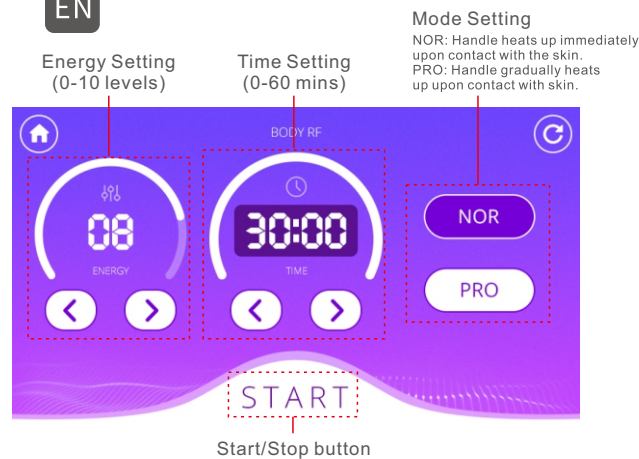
EN

Energy Setting
(0-10 levels)

Time Setting
(0-60 mins)

Mode Setting
NOR: Handle heats up immediately upon contact with the skin.
PRO: Handle gradually heats up upon contact with skin.

BODY RF

08
ENERGY

30:00
TIME

NOR

PRO

START

Start/Stop button